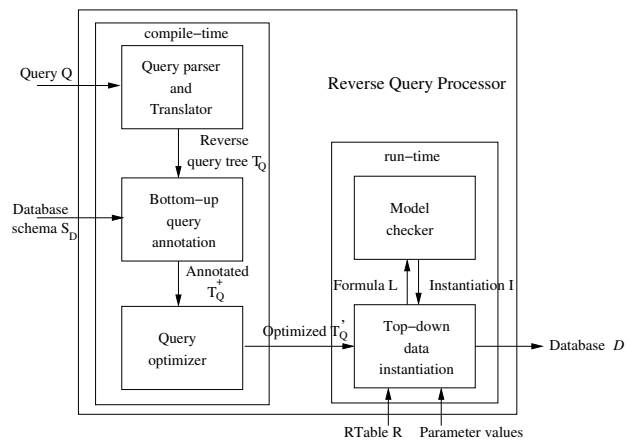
compile−time

Query Q

Query parser and Translator

Reverse Query Processor

Reverse query tree $T_Q$

Database schema $S_D$

Bottom−up query annotation

Annotated $T_Q^+$

Query optimizer

Optimized $T_Q'$

run−time

Model checker

Formula L

Instantiation I

Top−down data instantiation

Database $D$

RTable R

Parameter values